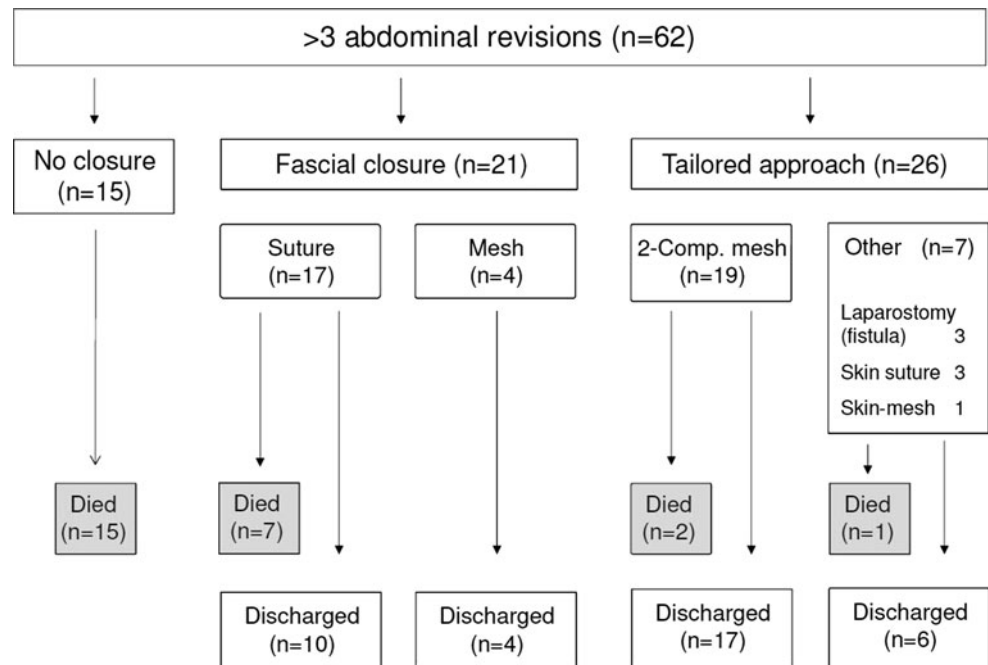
>3 abdominal revisions (n=62)

No closure (n=15)

Fascial closure (n=21)

Tailored approach (n=26)

Suture (n=17)

Mesh (n=4)

2-Comp. mesh (n=19)

Other (n=7)

Laparostomy (fistula) 3

Skin suture 3

Skin-mesh 1

Died (n=15)

Died (n=7)

Died (n=2)

Died (n=1)

Discharged (n=10)

Discharged (n=4)

Discharged (n=17)

Discharged (n=6)